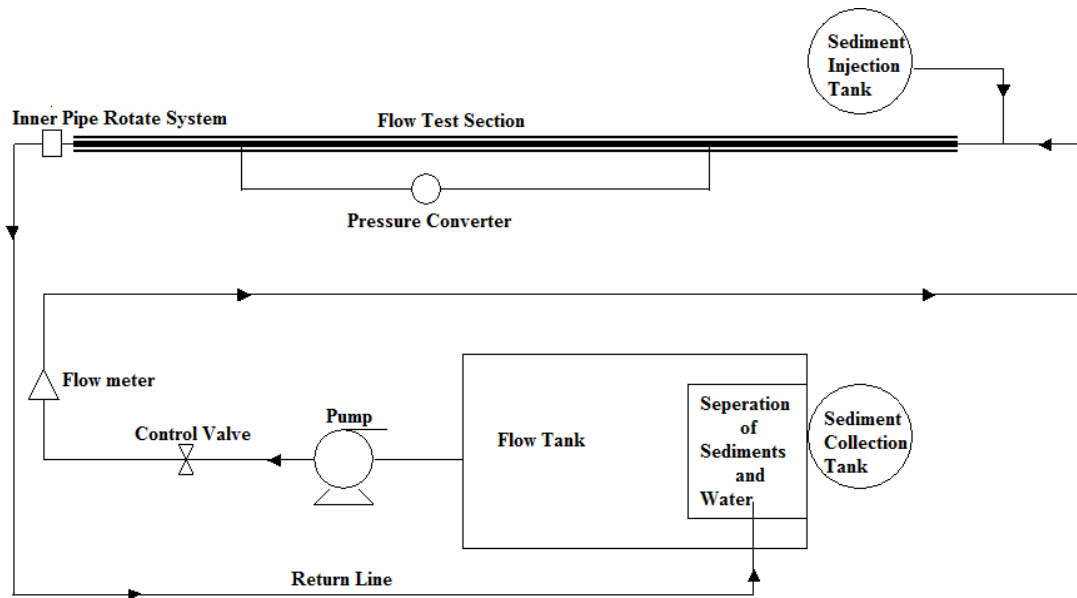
Sediment Injection Tank

Inner Pipe Rotate System

Flow Test Section

Pressure Converter

Flow meter

Control Valve

Pump

Flow Tank

Seperation of Sediments and Water

Sediment Collection Tank

Return Line